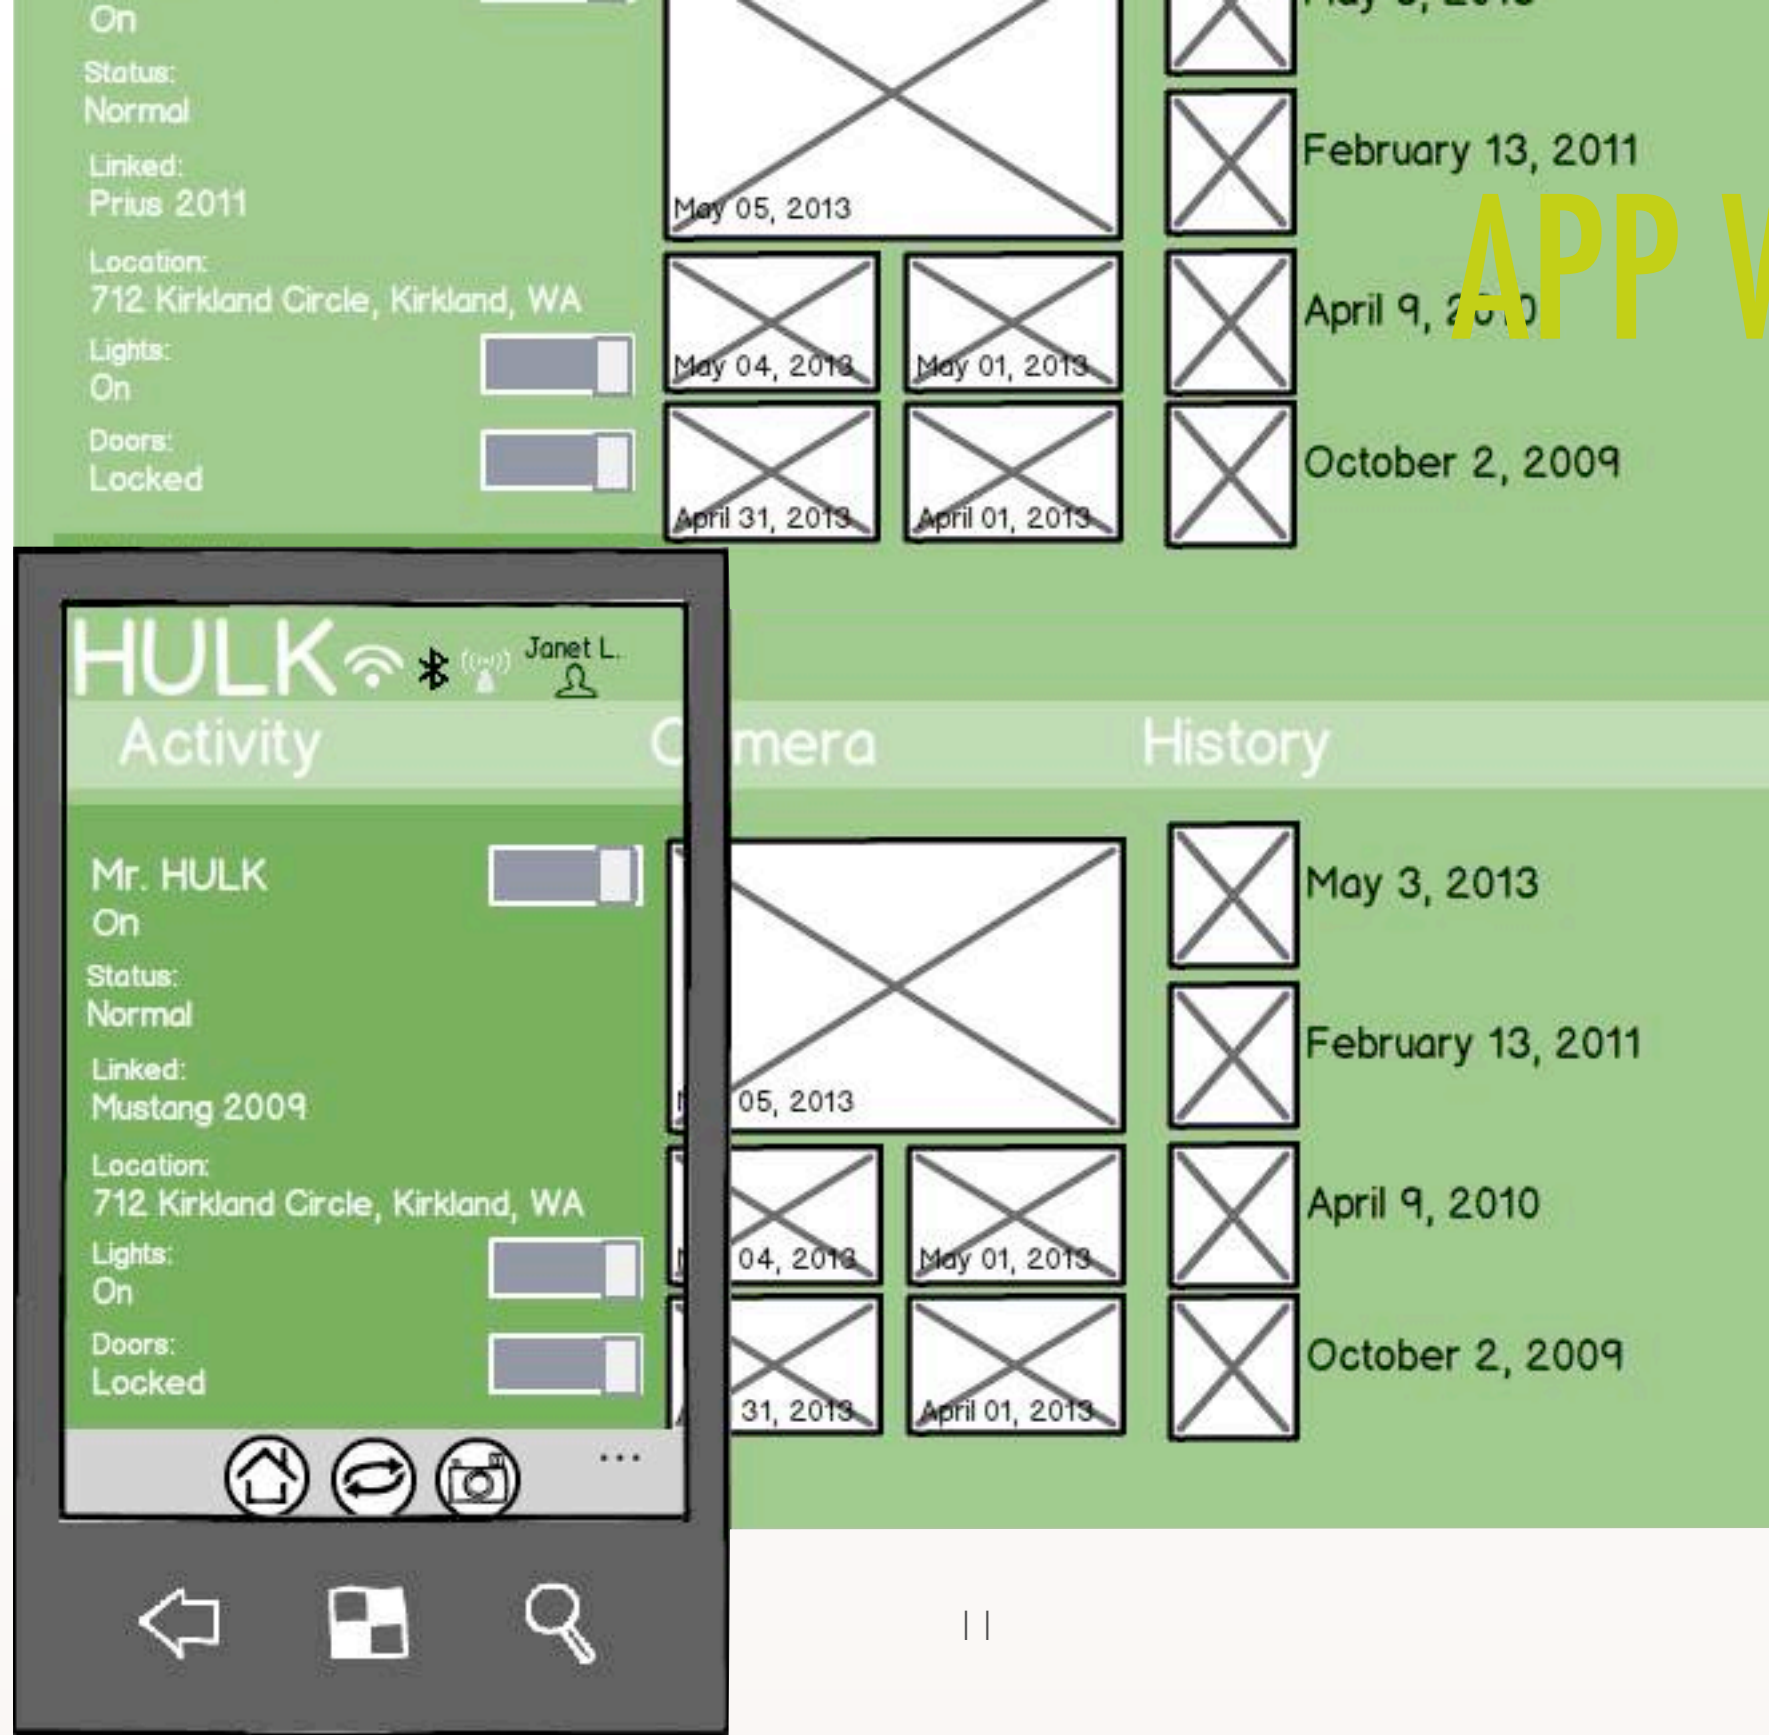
On
Status:
Normal
Linked:
Prius 2011
Location:
712 Kirkland Circle, Kirkland, WA
Lights:
On
Doors:
Locked

May 05, 2013
May 04, 2013
May 01, 2013
April 31, 2013
April 01, 2013

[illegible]
February 13, 2011
April 9, 2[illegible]0
October 2, 2009

APP V

HULK
Janet L.
Activity
C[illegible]mera
History

Mr. HULK
On
Status:
Normal
Linked:
Mustang 2009
Location:
712 Kirkland Circle, Kirkland, WA
Lights:
On
Doors:
Locked

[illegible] 05, 2013
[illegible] 04, 2013
May 01, 2013
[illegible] 31, 2013
April 01, 2013

May 3, 2013
February 13, 2011
April 9, 2010
October 2, 2009

...

11